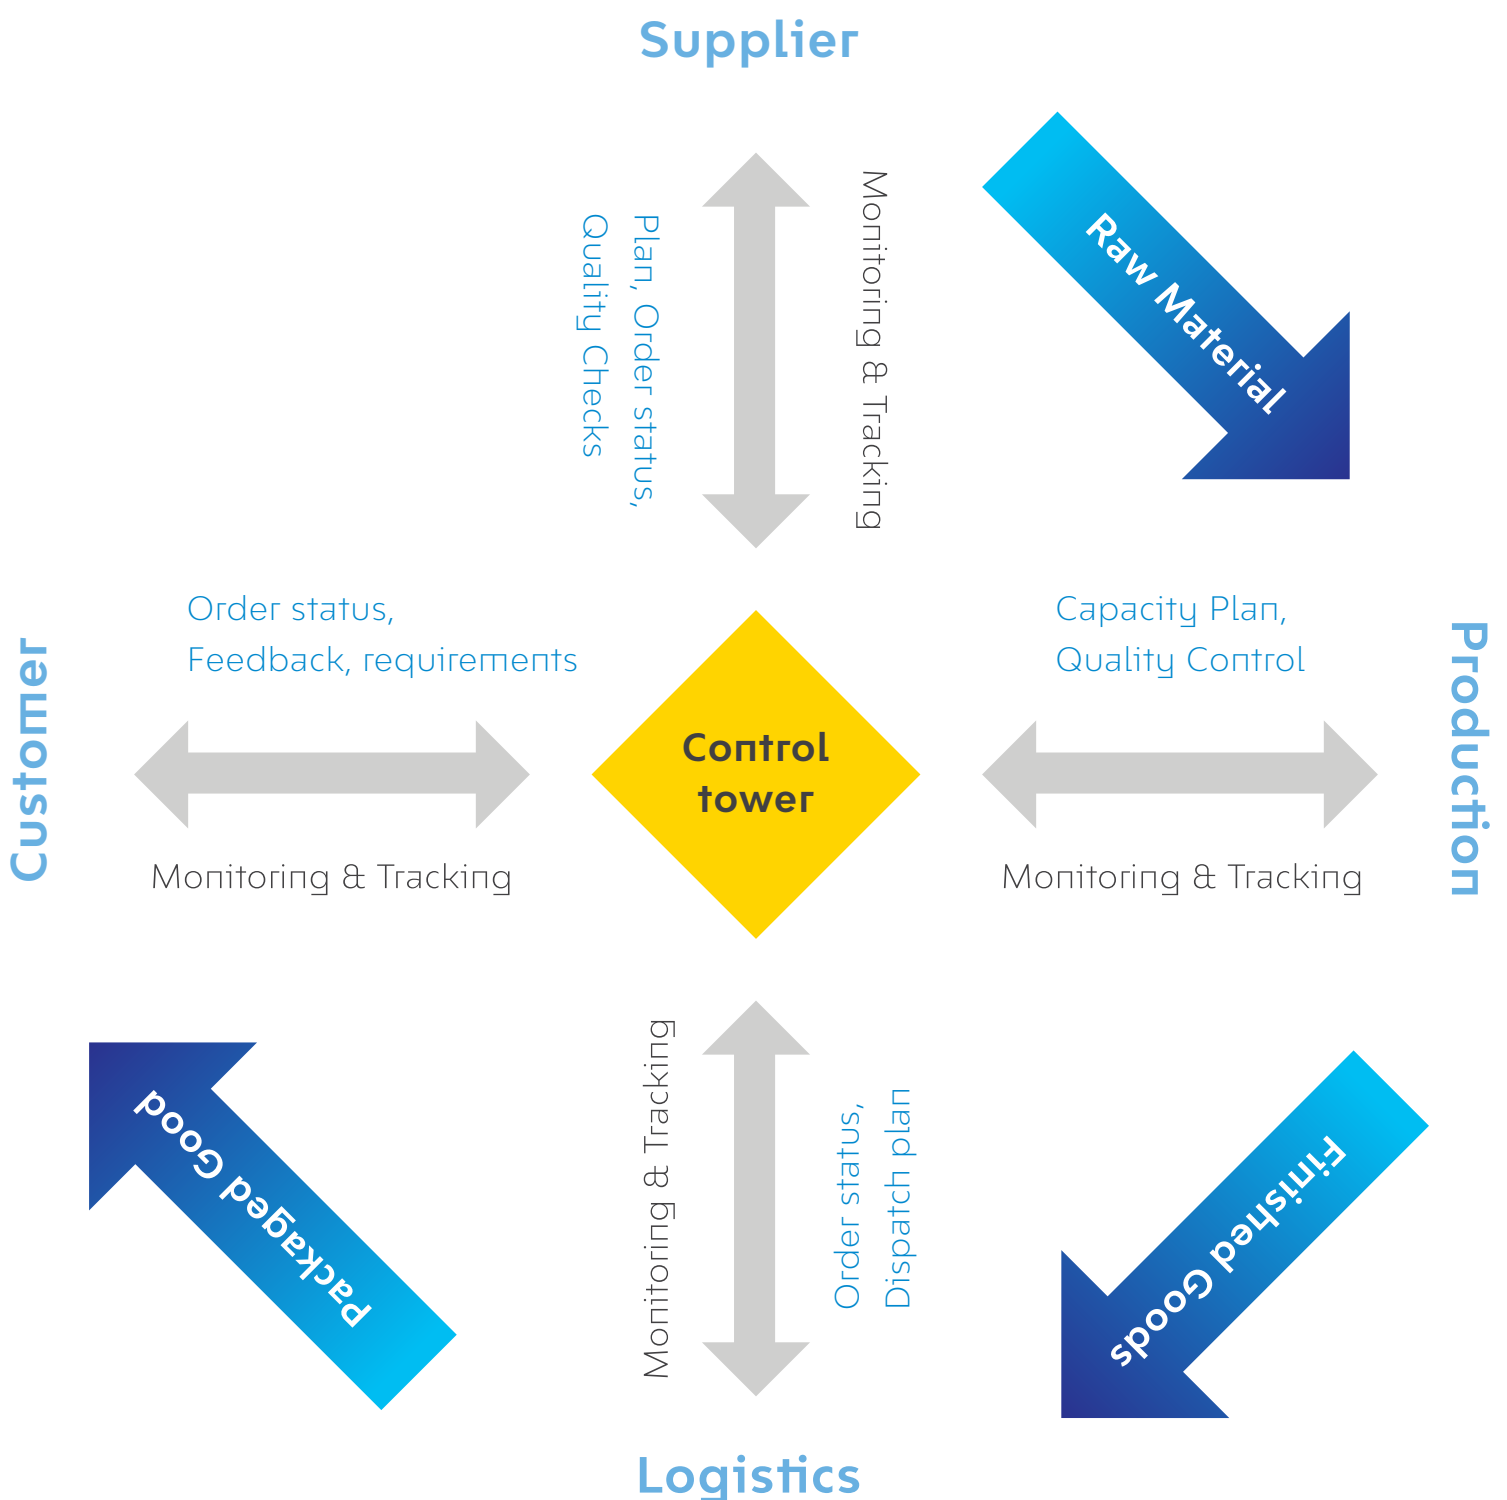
Supplier

Plan, Order status, Quality Checks

Monitoring & Tracking

Raw Material

Order status, Feedback, requirements

Customer

Monitoring & Tracking

Control tower

Capacity Plan, Quality Control

Production

Monitoring & Tracking

Packaged Good

Monitoring & Tracking

Order status, Dispatch plan

Finished Goods

Logistics